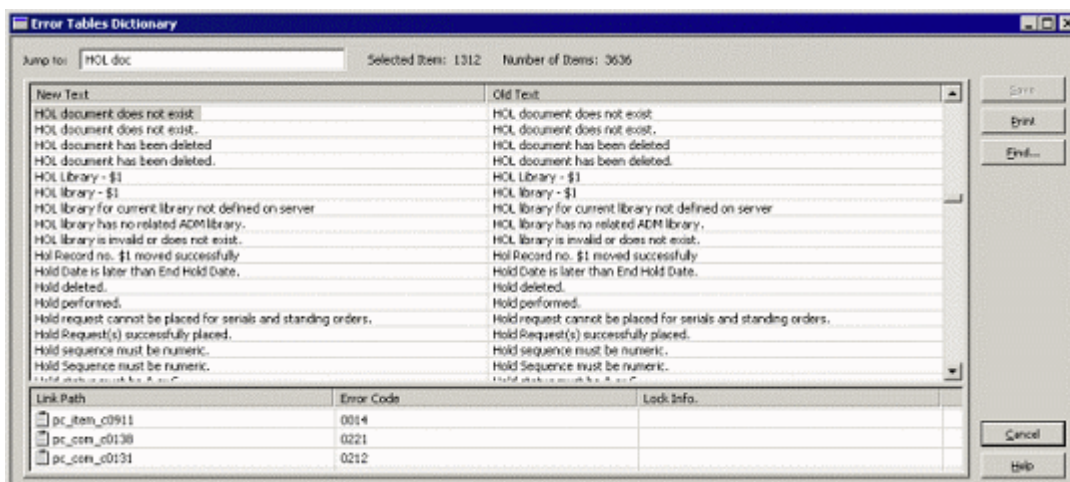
Error Tables Dictionary

Jump to: HOL doc

Selected Item: 1312

Number of Items: 3636

| New Text | Old Text |
|---|---|
| HOL document does not exist | HOL document does not exist |
| HOL document does not exist. | HOL document does not exist. |
| HOL document has been deleted | HOL document has been deleted |
| HOL document has been deleted. | HOL document has been deleted. |
| HOL Library - $1 | HOL Library - $1 |
| HOL library - $1 | HOL library - $1 |
| HOL library for current library not defined on server | HOL library for current library not defined on server |
| HOL library has no related ADM library. | HOL library has no related ADM library. |
| HOL library is invalid or does not exist. | HOL library is invalid or does not exist. |
| Hol Record no. $1 moved successfully | Hol Record no. $1 moved successfully |
| Hold Date is later than End Hold Date. | Hold Date is later than End Hold Date. |
| Hold deleted. | Hold deleted. |
| Hold performed. | Hold performed. |
| Hold request cannot be placed for serials and standing orders. | Hold request cannot be placed for serials and standing orders. |
| Hold Request(s) successfully placed. | Hold Request(s) successfully placed. |
| Hold sequence must be numeric. | Hold sequence must be numeric. |
| Hold Sequence must be numeric. | Hold Sequence must be numeric. |
| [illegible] | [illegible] |

| Link Path | Error Code | Lock Info. |
|---|---|---|
| pc_item_c0911 | 0014 | |
| pc_com_c0138 | 0221 | |
| pc_com_c0131 | 0212 | |

Save

Print

Find...

Cancel

Help